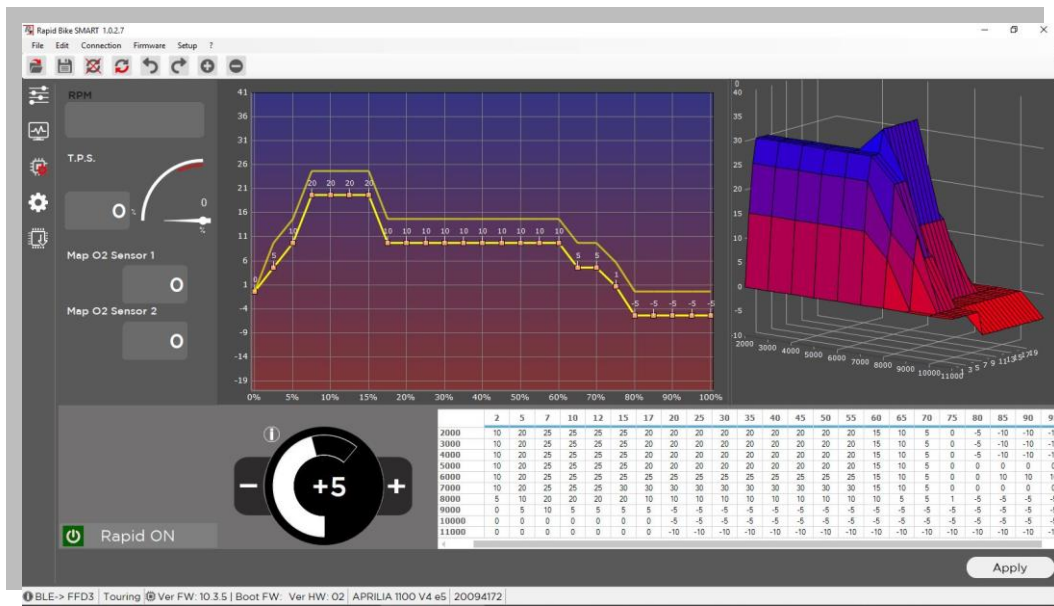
Rapid Bike SMART 1.0.2.7

File Edit Connection Firmware Setup ?

RPM

T.P.S.

0

0

Map O2 Sensor 1

0

Map O2 Sensor 2

0

41
36
31
26
21
16
11
6
1
-4
-9
-14
-19

0% 5% 10% 15% 20% 30% 40% 50% 60% 70% 80% 90% 100%

0 5 10 20 20 20 20 10 10 10 10 10 10 10 10 10 10 5 5 1 -5 -5 -5 -5 -5

40
35
30
25
20
15
10
5
0
-5
-10

2000 3000 4000 5000 6000 7000 8000 9000 10000 11000

2 3 5 7 9 11 13 15 17 19

+5

Rapid ON

| | 2 | 5 | 7 | 10 | 12 | 15 | 17 | 20 | 25 | 30 | 35 | 40 | 45 | 50 | 55 | 60 | 65 | 70 | 75 | 80 | 85 | 90 | 9 |
|---|---|---|---|---|---|---|---|---|---|---|---|---|---|---|---|---|---|---|---|---|---|---|---|
| 2000 | 10 | 20 | 25 | 25 | 25 | 25 | 20 | 20 | 20 | 20 | 20 | 20 | 20 | 20 | 20 | 15 | 10 | 5 | 0 | -5 | -10 | -10 | -1 |
| 3000 | 10 | 20 | 25 | 25 | 25 | 25 | 20 | 20 | 20 | 20 | 20 | 20 | 20 | 20 | 20 | 15 | 10 | 5 | 0 | -5 | -10 | -10 | -1 |
| 4000 | 10 | 20 | 25 | 25 | 25 | 25 | 20 | 20 | 20 | 20 | 20 | 20 | 20 | 20 | 20 | 15 | 10 | 5 | 0 | -5 | -10 | -10 | -1 |
| 5000 | 10 | 20 | 25 | 25 | 25 | 25 | 20 | 20 | 20 | 20 | 20 | 20 | 20 | 20 | 20 | 15 | 10 | 5 | 0 | 0 | 0 | 0 | |
| 6000 | 10 | 20 | 25 | 25 | 25 | 25 | 25 | 25 | 25 | 25 | 25 | 25 | 25 | 25 | 25 | 15 | 10 | 5 | 0 | 0 | 10 | 10 | 1 |
| 7000 | 10 | 20 | 25 | 25 | 25 | 25 | 30 | 30 | 30 | 30 | 30 | 30 | 30 | 30 | 30 | 15 | 10 | 5 | 0 | 0 | 0 | 0 | |
| 8000 | 5 | 10 | 20 | 20 | 20 | 20 | 10 | 10 | 10 | 10 | 10 | 10 | 10 | 10 | 10 | 10 | 5 | 5 | 1 | -5 | -5 | -5 | |
| 9000 | 0 | 5 | 10 | 5 | 5 | 5 | 5 | -5 | -5 | -5 | -5 | -5 | -5 | -5 | -5 | -5 | -5 | -5 | -5 | -5 | -5 | -5 | |
| 10000 | 0 | 0 | 0 | 0 | 0 | 0 | 0 | -5 | -5 | -5 | -5 | -5 | -5 | -5 | -5 | -5 | -5 | -5 | -5 | -5 | -5 | -5 | |
| 11000 | 0 | 0 | 0 | 0 | 0 | 0 | 0 | -10 | -10 | -10 | -10 | -10 | -10 | -10 | -10 | -10 | -10 | -10 | -10 | -10 | -10 | -10 | -1 |

Apply

BLE-> FFD3 | Touring | Ver FW: 10.3.5 | Boot FW: Ver HW: 02 | APRILIA 1100 V4 e5 | 20094172